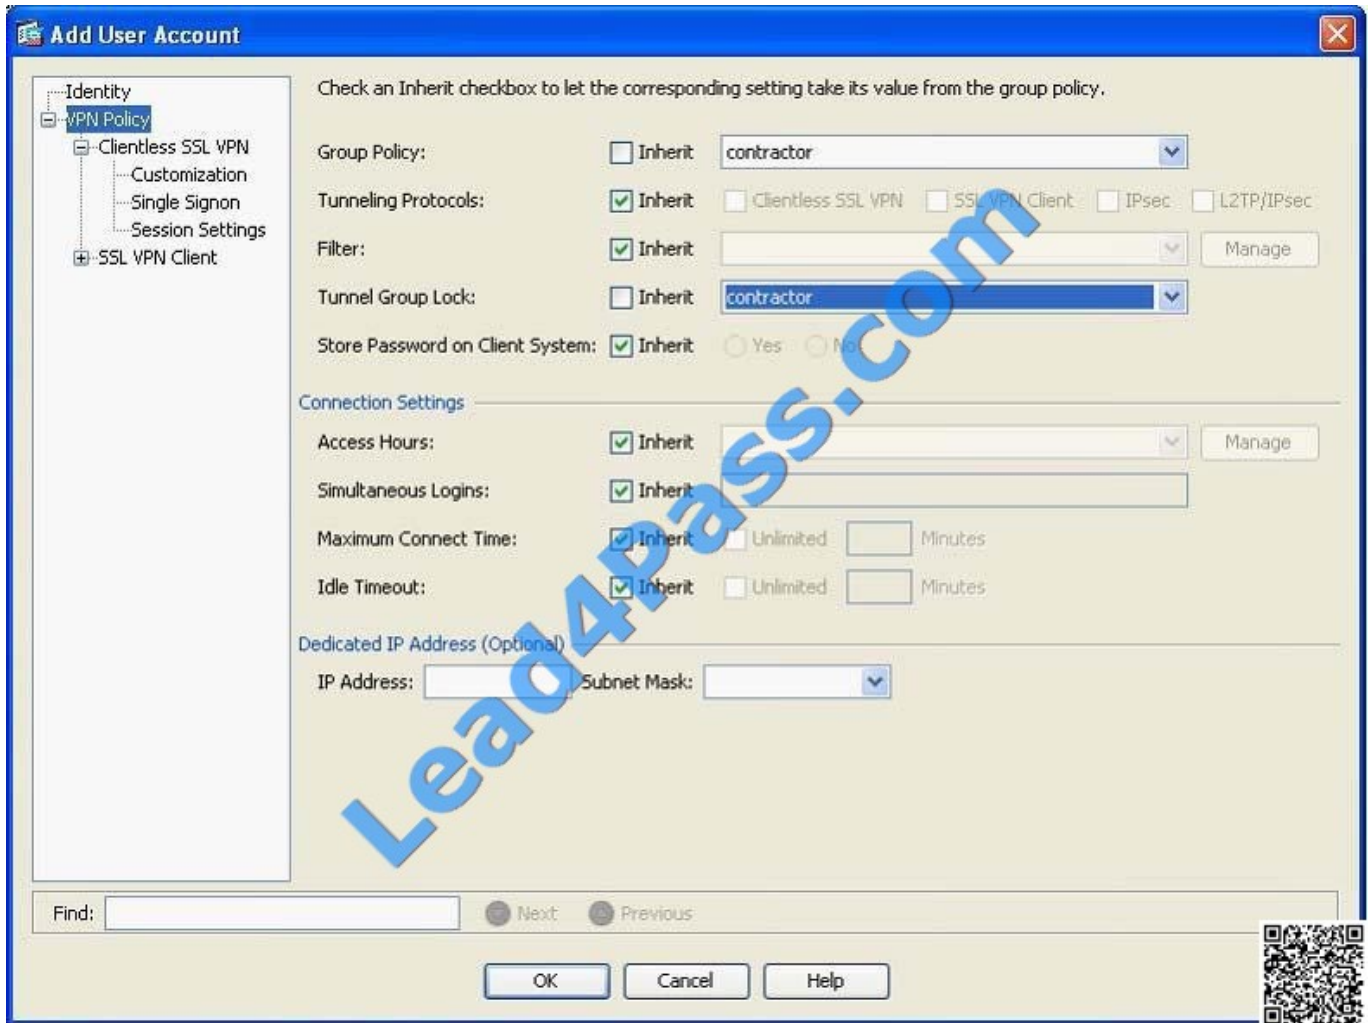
Add User Account

Identity
VPN Policy
Clientless SSL VPN
Customization
Single Signon
Session Settings
SSL VPN Client

Check an Inherit checkbox to let the corresponding setting take its value from the group policy.

Group Policy: Inherit contractor
Tunneling Protocols: Inherit Clientless SSL VPN SSL VPN Client IPsec L2TP/IPsec
Filter: Inherit Manage
Tunnel Group Lock: Inherit contractor
Store Password on Client System: Inherit Yes No

Connection Settings
Access Hours: Inherit Manage
Simultaneous Logins: Inherit
Maximum Connect Time: Inherit Unlimited Minutes
Idle Timeout: Inherit Unlimited Minutes

Dedicated IP Address (Optional)
IP Address: Subnet Mask:

Lead4Pass.com

Find: Next Previous

OK Cancel Help